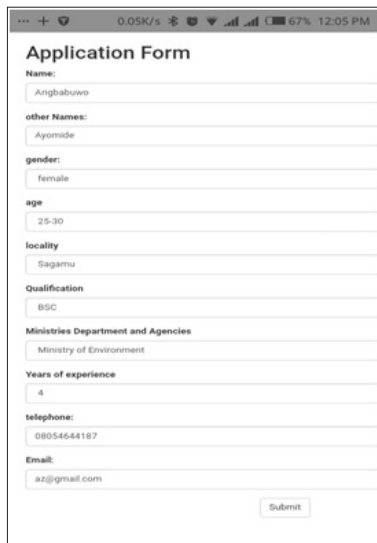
0.05K/s 67% 12:05 PM

Application Form

Name:

Angbabuwo

other Names:

Ayomide

gender:

female

age

25-30

locality

Sagamu

Qualification

BSC

Ministries Department and Agencies

Ministry of Environment

Years of experience

4

telephone:

08054644187

Email:

az@gmail.com

Submit